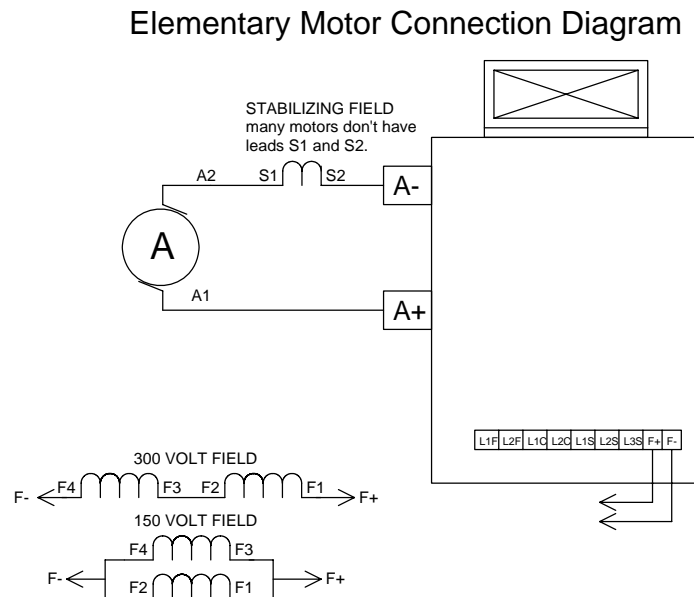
Elementary Motor Connection Diagram

STABILIZING FIELD
many motors don't have leads S1 and S2.

A2
S1
S2
A-
A
A1
A+

L1F L2F L1C L2C L1S L2S L3S F+ F-

300 VOLT FIELD
F- F4 F3 F2 F1 F+

150 VOLT FIELD
F4 F3
F- F2 F1 F+